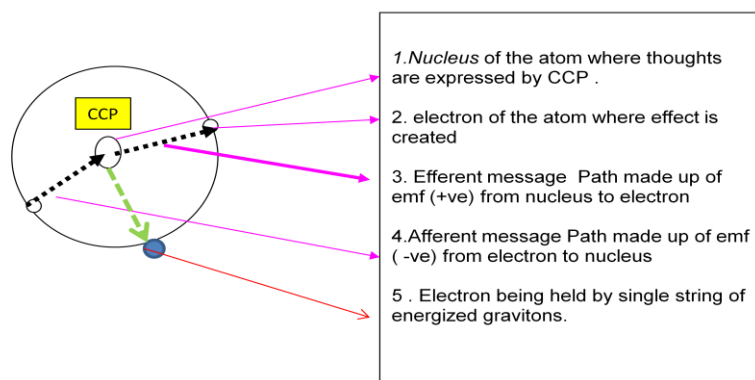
CCP

1.Nucleus of the atom where thoughts are expressed by CCP .

2. electron of the atom where effect is created

3. Efferent message Path made up of emf (+ve) from nucleus to electron

4.Afferent message Path made up of emf ( -ve) from electron to nucleus

5 . Electron being held by single string of energized gravitons.